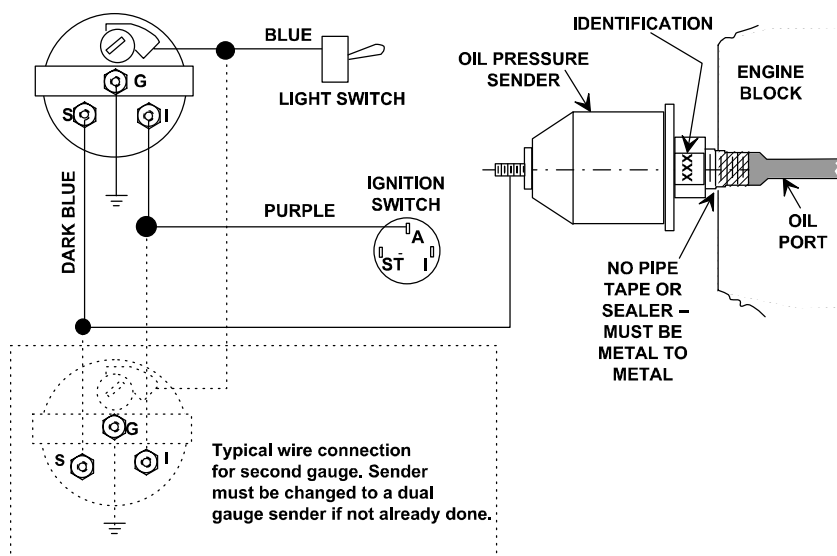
BLUE

LIGHT SWITCH

G

S

I

DARK BLUE

PURPLE

IGNITION SWITCH

A

ST

I

OIL PRESSURE SENDER

IDENTIFICATION

XXX

ENGINE BLOCK

OIL PORT

NO PIPE TAPE OR SEALER – MUST BE METAL TO METAL

G

S

I

Typical wire connection for second gauge. Sender must be changed to a dual gauge sender if not already done.